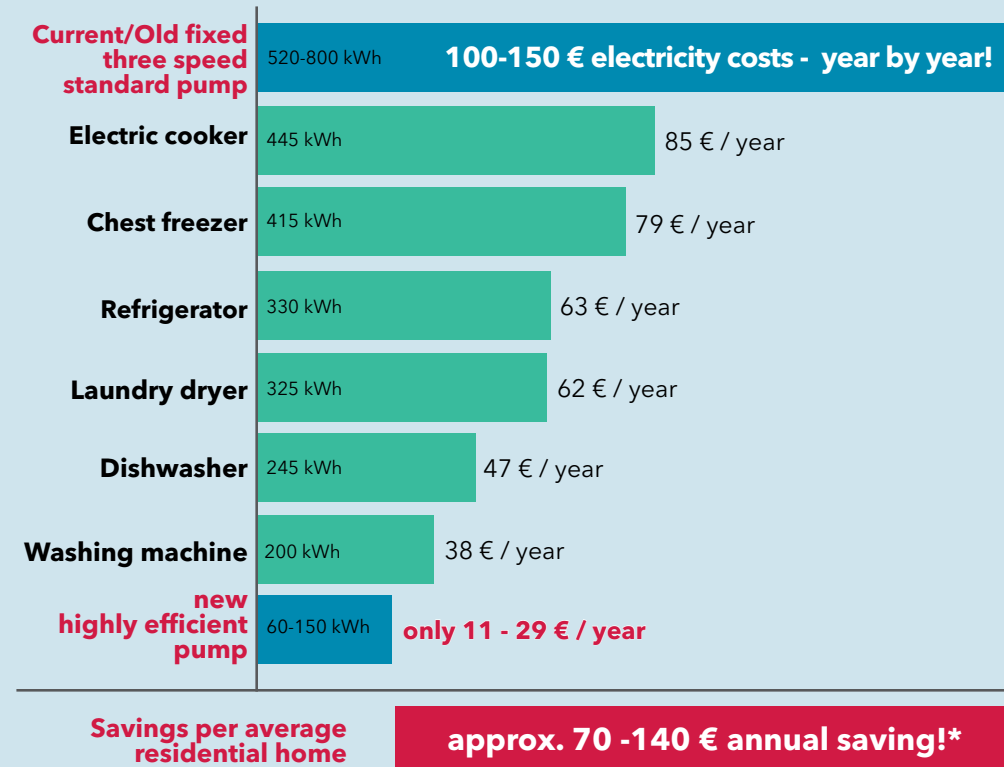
Current/Old fixed three speed standard pump
520-800 kWh
100-150 € electricity costs - year by year!

Electric cooker
445 kWh
85 € / year

Chest freezer
415 kWh
79 € / year

Refrigerator
330 kWh
63 € / year

Laundry dryer
325 kWh
62 € / year

Dishwasher
245 kWh
47 € / year

Washing machine
200 kWh
38 € / year

new highly efficient pump
60-150 kWh
only 11 - 29 € / year

Savings per average residential home
approx. 70 -140 € annual saving!*